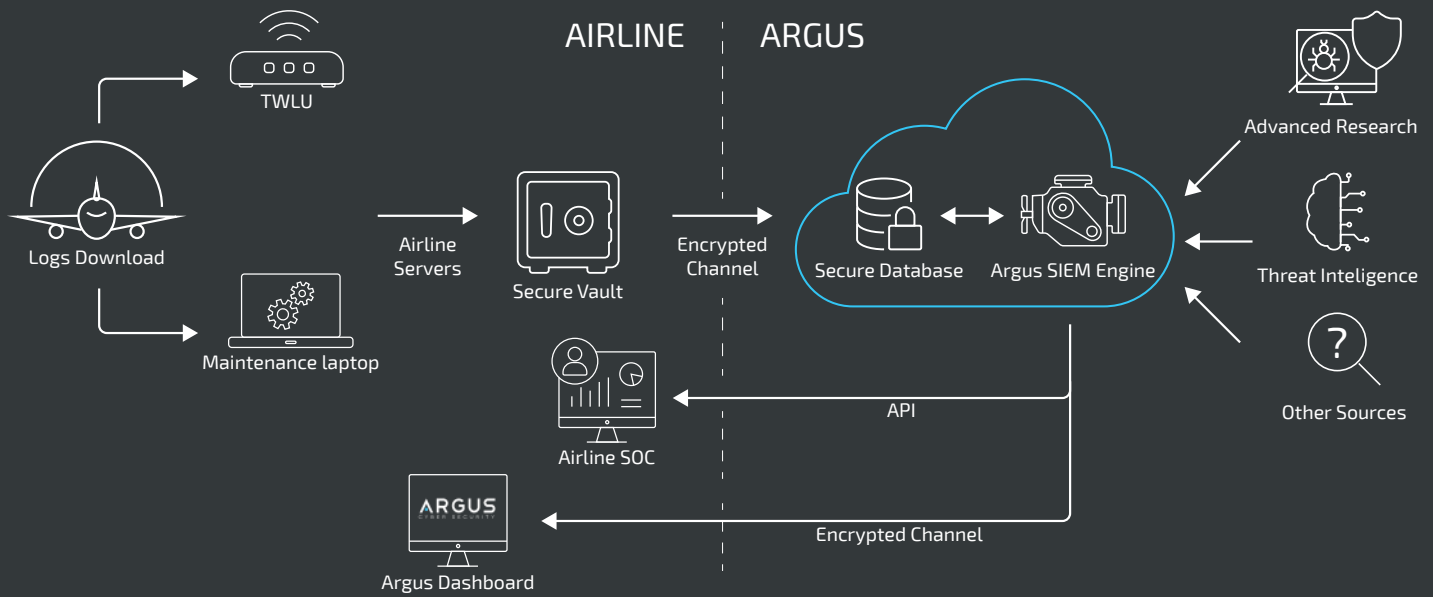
AIRLINE

ARGUS

TWLU

Logs Download

Maintenance laptop

Airline Servers

Secure Vault

Encrypted Channel

Secure Database

Argus SIEM Engine

Advanced Research

Threat Inteligence

?

Other Sources

Airline SOC

API

ARGUS
CYBER SECURITY

Argus Dashboard

Encrypted Channel